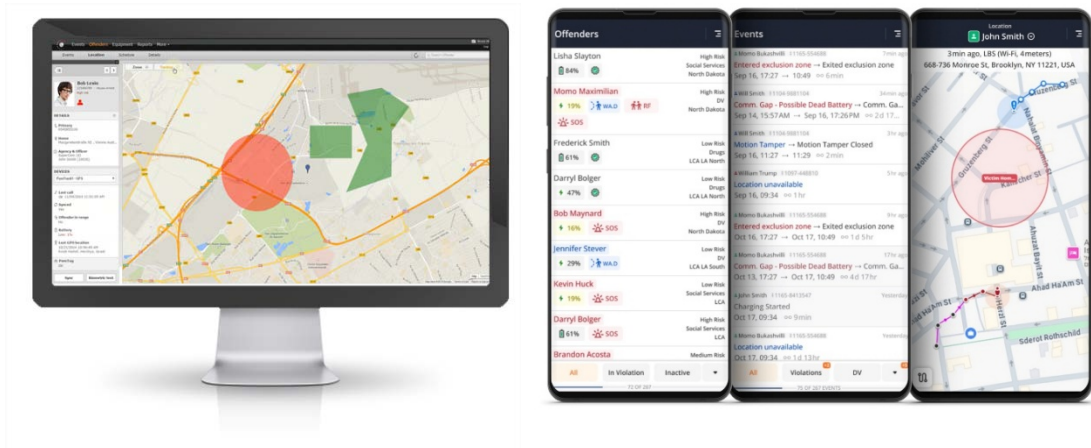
Offenders

Lisha Slayton
High Risk
Social Services
North Dakota
84%

Momo Maximilian
High Risk
DV
North Dakota
19%
W.A.D
RF
SOS

Frederick Smith
Low Risk
Drugs
LCA LA North
61%

Darryl Bolger
Low Risk
Drugs
LCA LA North
47%

Bob Maynard
High Risk
DV
North Dakota
16%
SOS

Jennifer Stever
Low Risk
DV
LCA LA South
29%
W.A.D

Kevin Huck
Low Risk
Social Services
LCA
19%
SOS

Darryl Bolger
High Risk
Social Services
LCA
61%
SOS

Brandon Acosta
Medium Risk

All
In Violation
Inactive

Events

Entered exclusion zone → Exited exclusion zone
Sep 16, 17:27 → 10:49 6min

Comm. Gap - Possible Dead Battery → Comm. Ga
Sep 14, 15:57AM → Sep 16, 17:26PM

Motion Tamper → Motion Tamper Closed
Sep 16, 11:27 → 11:29 2min

Location unavailable
Sep 16, 09:34 1hr

Entered exclusion zone → Exited exclusion zone
Oct 16, 17:27 → Oct 17, 10:49 1d 5hr

Comm. Gap - Possible Dead Battery → Comm. Ga
Oct 13, 17:27 → Oct 17, 10:49 4d 17hr

Charging Started
Oct 17, 09:34 9min

Location unavailable
Oct 17, 09:34 1d 13hr

All
Violations
DV

Location
John Smith
3min ago, LBS (Wi-Fi, 4meters)
668-736 Monroe St, Brooklyn, NY 11221, USA

Ahad Ha'Am St
Herzl St
Sderot Rothschild